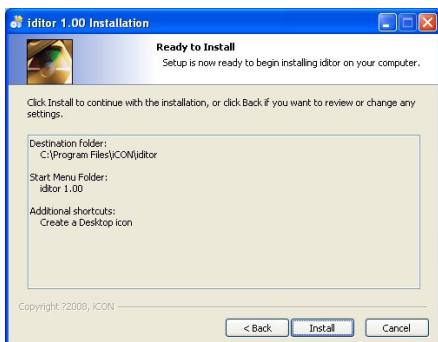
iditor 1.00 Installation

Ready to Install
Setup is now ready to begin installing iditor on your computer.

Click Install to continue with the installation, or click Back if you want to review or change any settings.

Destination folder:
C:\Program Files\iCON\iditor

Start Menu Folder:
iditor 1.00

Additional shortcuts:
Create a Desktop icon

Copyright ?2008, iCON

< Back
Install
Cancel